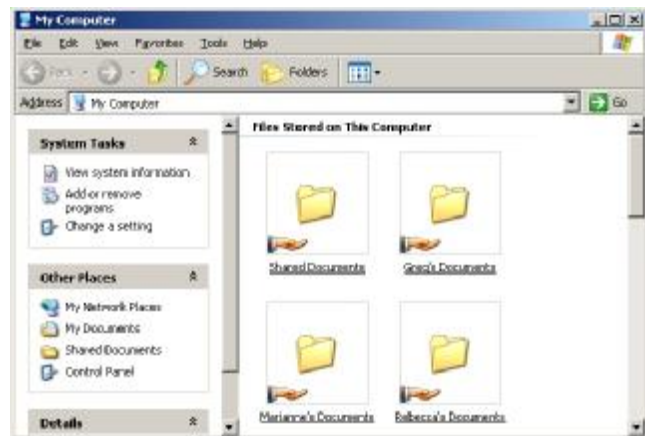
My Computer

File Edit View Favorites Tools Help

Back Search Folders

Address My Computer Go

System Tasks

View system information

Add or remove programs

Change a setting

Other Places

My Network Places

My Documents

Shared Documents

Control Panel

Details

Files Stored on This Computer

Shared Documents

Greg's Documents

Marianne's Documents

Rebecca's Documents